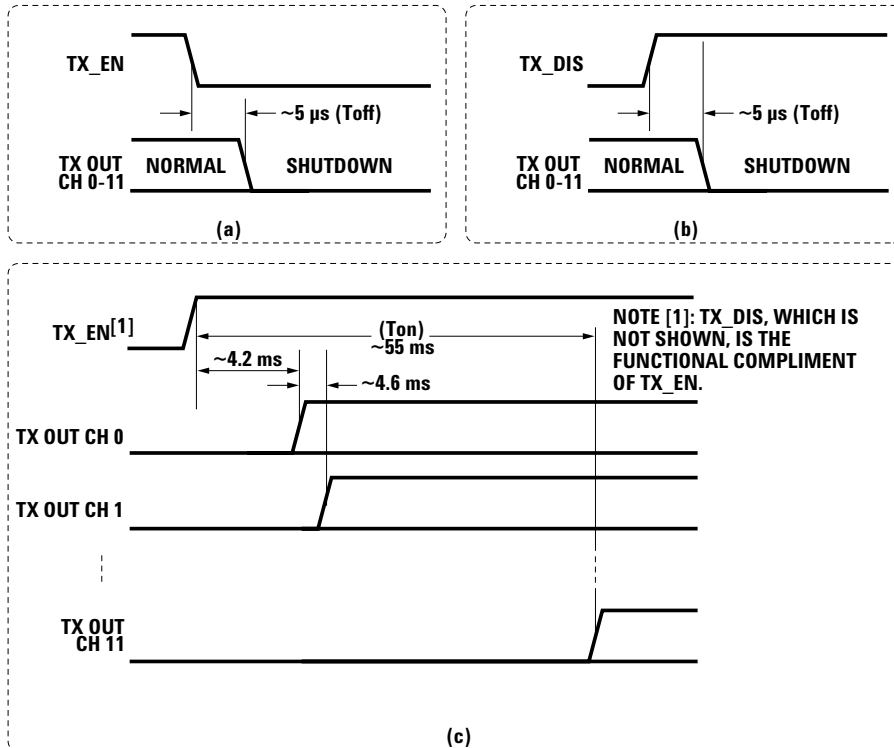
TX_EN

~5 µs (Toff)

TX OUT CH 0-11

NORMAL

SHUTDOWN

(a)

TX_DIS

~5 µs (Toff)

TX OUT CH 0-11

NORMAL

SHUTDOWN

(b)

TX_EN$^{[1]}$

(Ton) ~55 ms

~4.2 ms

~4.6 ms

NOTE [1]: TX_DIS, WHICH IS NOT SHOWN, IS THE FUNCTIONAL COMPLIMENT OF TX_EN.

TX OUT CH 0

TX OUT CH 1

TX OUT CH 11

(c)